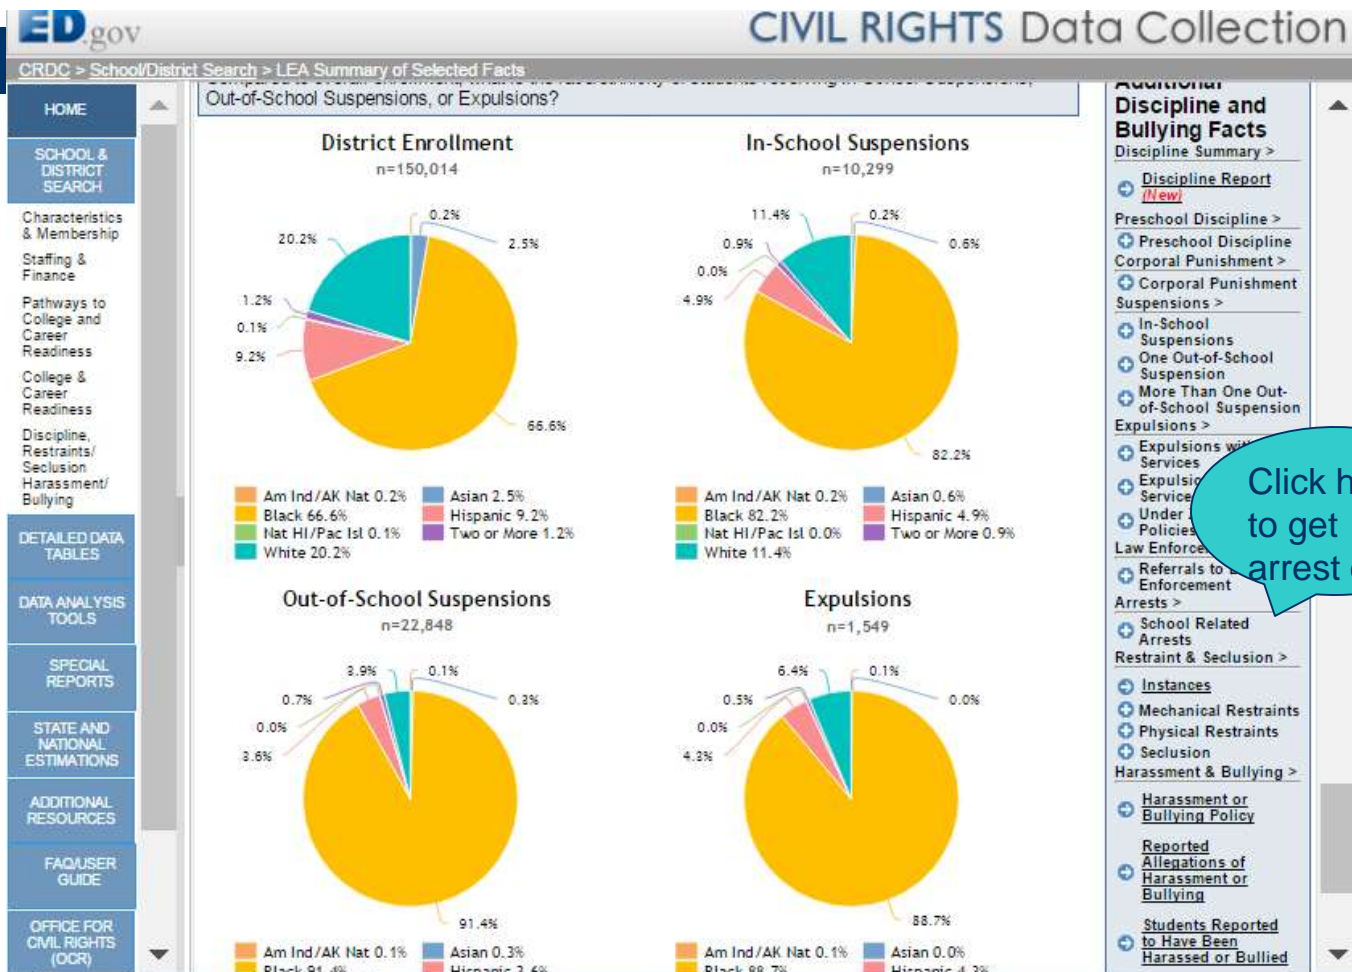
ED.gov

CIVIL RIGHTS Data Collection

CRDC > School/District Search > LEA Summary of Selected Facts

HOME

SCHOOL & DISTRICT SEARCH

Characteristics & Membership

Staffing & Finance

Pathways to College and Career Readiness

College & Career Readiness

Discipline, Restraints/ Seclusion Harassment/ Bullying

DETAILED DATA TABLES

DATA ANALYSIS TOOLS

SPECIAL REPORTS

STATE AND NATIONAL ESTIMATIONS

ADDITIONAL RESOURCES

FAQ/USER GUIDE

OFFICE FOR CIVIL RIGHTS (OCR)

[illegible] Out-of-School Suspensions, or Expulsions?

District Enrollment
n=150,014

0.2% 20.2% 2.5% 1.2% 0.1% 9.2% 66.6%

Am Ind/AK Nat 0.2% Asian 2.5%
Black 66.6% Hispanic 9.2%
Nat HI/Pac Isl 0.1% Two or More 1.2%
White 20.2%

In-School Suspensions
n=10,299

11.4% 0.2% 0.9% 0.6% 0.0% 4.9% 82.2%

Am Ind/AK Nat 0.2% Asian 0.6%
Black 82.2% Hispanic 4.9%
Nat HI/Pac Isl 0.0% Two or More 0.9%
White 11.4%

Out-of-School Suspensions
n=22,848

3.9% 0.1% 0.7% 0.3% 0.0% 3.6% 91.4%

Am Ind/AK Nat 0.1% Asian 0.3%
Black 91.4% Hispanic 3.6%

Expulsions
n=1,549

6.4% 0.1% 0.5% 0.0% 0.0% 4.3% 88.7%

Am Ind/AK Nat 0.1% Asian 0.0%
Black 88.7% Hispanic 4.3%

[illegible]
Discipline and Bullying Facts
Discipline Summary >
Discipline Report (New)
Preschool Discipline >
Preschool Discipline
Corporal Punishment >
Corporal Punishment
Suspensions >
In-School Suspensions
One Out-of-School Suspension
More Than One Out-of-School Suspension
Expulsions >
Expulsions w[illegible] Services
Expulsio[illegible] Service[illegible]
Under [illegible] Policies
Law Enforce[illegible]
Referrals to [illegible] Enforcement
Arrests >
School Related Arrests
Restraint & Seclusion >
Instances
Mechanical Restraints
Physical Restraints
Seclusion
Harassment & Bullying >
Harassment or Bullying Policy
Reported Allegations of Harassment or Bullying
Students Reported to Have Been Harassed or Bullied

Click h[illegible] to get arrest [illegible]